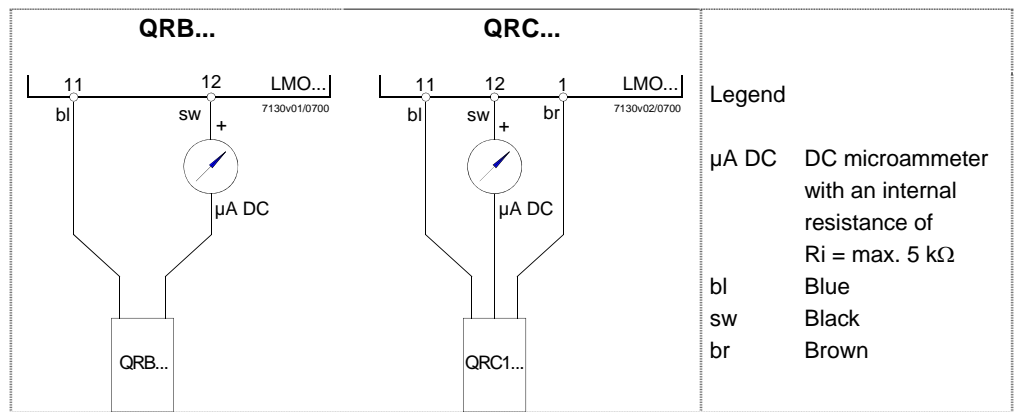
QRB...

11 12 LMO...
7130v01/0700
bl sw +
µA DC
QRB...

QRC...

11 12 1 LMO...
7130v02/0700
bl sw br +
µA DC
QRC1...

Legend

| | |
|---|---|
| µA DC | DC microammeter with an internal resistance of Ri = max. 5 kΩ |
| bl | Blue |
| sw | Black |
| br | Brown |